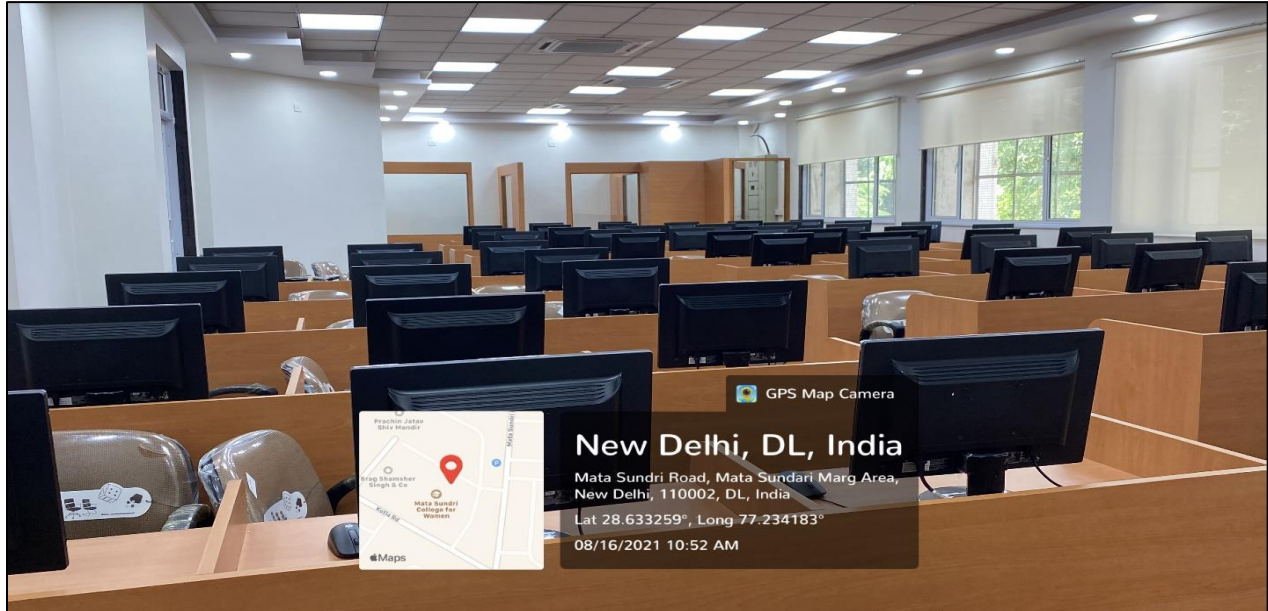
GPS Map Camera

Prachin Jatav Shiv Mandir

Brag Shamsher Singh & Co

Mata Sundri College for Women

Mata Sundri

Kotla Rd

Maps

New Delhi, DL, India

Mata Sundri Road, Mata Sundari Marg Area, New Delhi, 110002, DL, India

Lat 28.633259°, Long 77.234183°

08/16/2021 10:52 AM